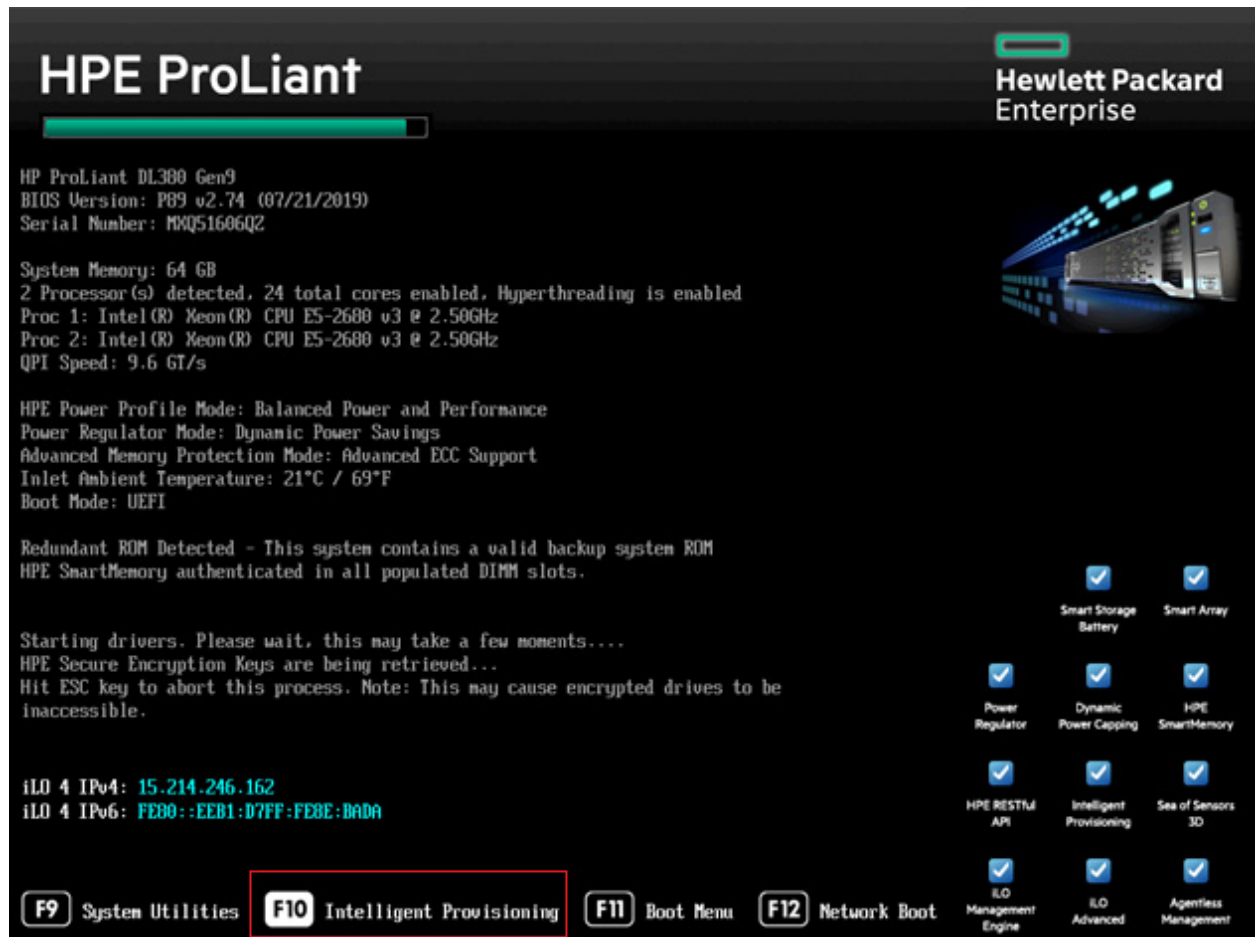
HPE ProLiant

Hewlett Packard Enterprise

HP ProLiant DL380 Gen9
BIOS Version: P89 v2.74 (07/21/2019)
Serial Number: MXQ51606QZ

System Memory: 64 GB
2 Processor(s) detected, 24 total cores enabled, Hyperthreading is enabled
Proc 1: Intel(R) Xeon(R) CPU E5-2680 v3 @ 2.50GHz
Proc 2: Intel(R) Xeon(R) CPU E5-2680 v3 @ 2.50GHz
QPI Speed: 9.6 GT/s

HPE Power Profile Mode: Balanced Power and Performance
Power Regulator Mode: Dynamic Power Savings
Advanced Memory Protection Mode: Advanced ECC Support
Inlet Ambient Temperature: 21°C / 69°F
Boot Mode: UEFI

Redundant ROM Detected - This system contains a valid backup system ROM
HPE SmartMemory authenticated in all populated DIMM slots.

Starting drivers. Please wait, this may take a few moments....
HPE Secure Encryption Keys are being retrieved...
Hit ESC key to abort this process. Note: This may cause encrypted drives to be inaccessible.

iLO 4 IPv4: 15.214.246.162
iLO 4 IPv6: FE80::EEB1:D7FF:FE8E:BADA

Smart Storage Battery
Smart Array
Power Regulator
Dynamic Power Capping
HPE SmartMemory
HPE RESTful API
Intelligent Provisioning
Sea of Sensors 3D
iLO Management Engine
iLO Advanced
Agentless Management

F9 System Utilities F10 Intelligent Provisioning F11 Boot Menu F12 Network Boot